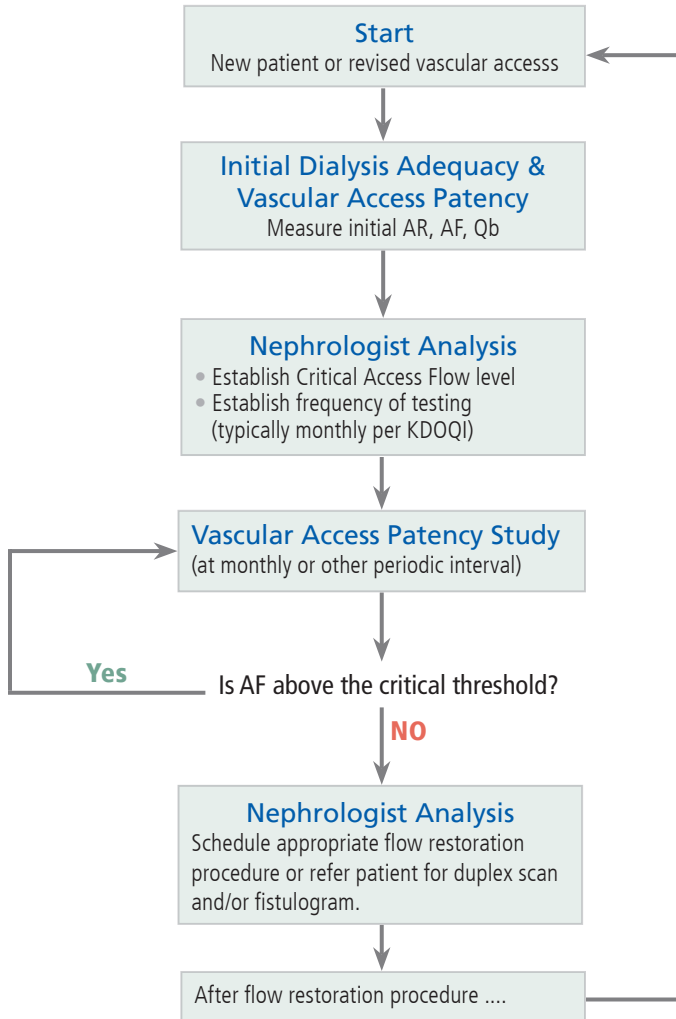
Start
New patient or revised vascular accesss

Initial Dialysis Adequacy & Vascular Access Patency
Measure initial AR, AF, Qb

Nephrologist Analysis
• Establish Critical Access Flow level
• Establish frequency of testing (typically monthly per KDOQI)

Vascular Access Patency Study
(at monthly or other periodic interval)

Yes

Is AF above the critical threshold?

NO

Nephrologist Analysis
Schedule appropriate flow restoration procedure or refer patient for duplex scan and/or fistulogram.

After flow restoration procedure ....